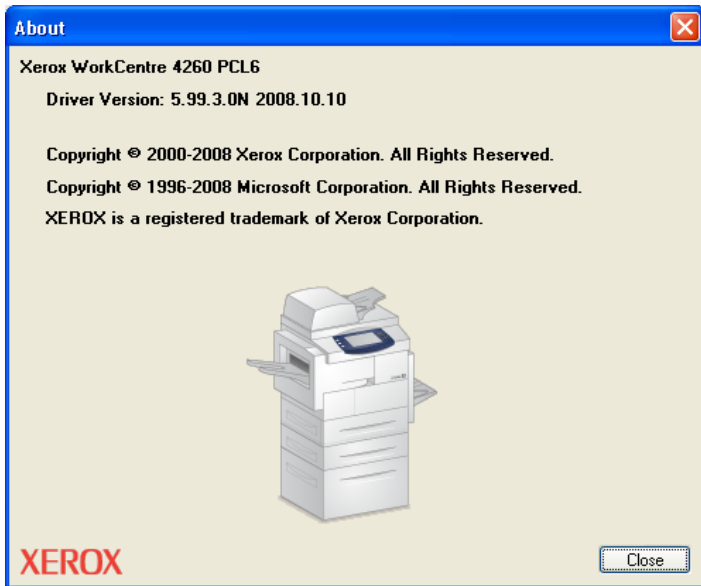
About

Xerox WorkCentre 4260 PCL6

Driver Version: 5.99.3.0N 2008.10.10

Copyright © 2000-2008 Xerox Corporation. All Rights Reserved.

Copyright © 1996-2008 Microsoft Corporation. All Rights Reserved.

XEROX is a registered trademark of Xerox Corporation.

XEROX

Close